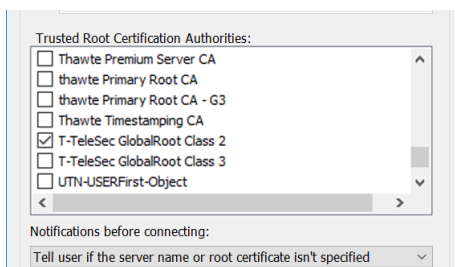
Trusted Root Certification Authorities:

Thawte Premium Server CA
thawte Primary Root CA
thawte Primary Root CA - G3
Thawte Timestamping CA
T-TeleSec GlobalRoot Class 2
T-TeleSec GlobalRoot Class 3
UTN-USERFirst-Object

Notifications before connecting:

Tell user if the server name or root certificate isn't specified